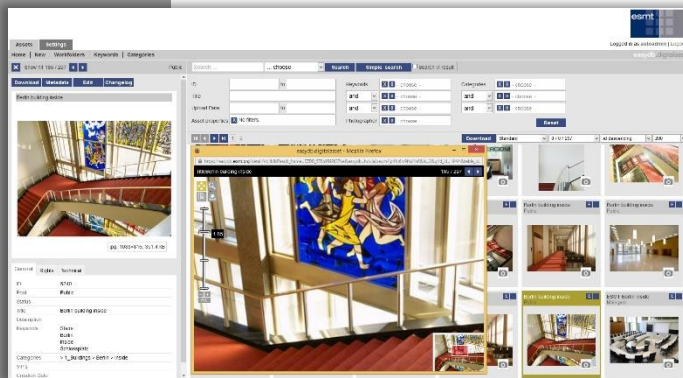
esmt

Logged in as: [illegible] | Logout

Assets Settings

Home | New | Worksheets | Keywords | Categories

easydb

Show 1 of 180 / 237

Search ... choose Search Simple search Search in result

Download Metadata Edit Changelog

Berlin building inside

ID to

Title

Upload Date to

Asset property No filters

Keywords ... choose ...

and ... choose ...

and ... choose ...

Photographer ... choose ...

Categories ... choose ...

and ... choose ...

and ... choose ...

Reset

Download Standard 4 / 1 / 237 All descending 200

easydb digitalizer - Mozilla Firefox

Berlin building inside 180 / 237

1:18

jpg, 1000×671, 301.4 kb

General Rights Technical

ID 8740

Pool Public

Status

Title Berlin building inside

Description

Keywords Glass Berlin Inside Stairs Contemporary

Categories > 1_Buildings > Berlin > Inside

Berlin building inside

Public

Berlin building inside

Berlin building inside

ESMT Berlin inside